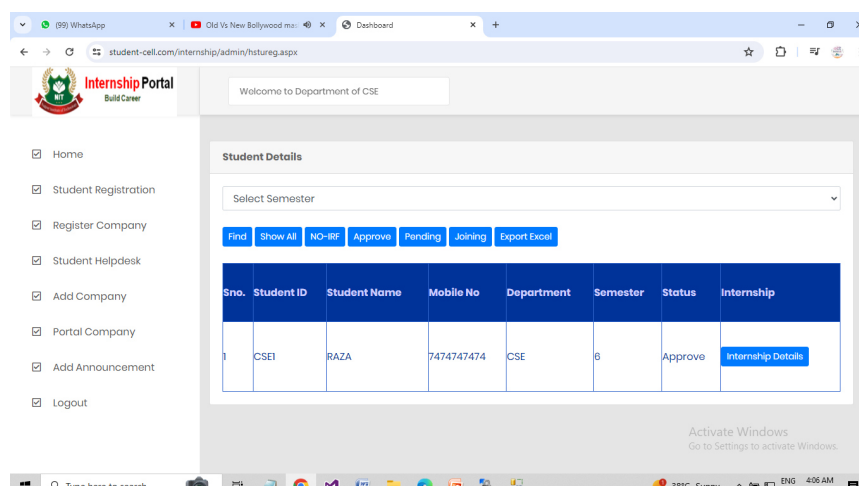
(99) WhatsApp
Old Vs New Bollywood ma
Dashboard
student-cell.com/internship/admin/hstureg.aspx

Internship Portal
Build Career

Welcome to Department of CSE

Home
Student Registration
Register Company
Student Helpdesk
Add Company
Portal Company
Add Announcement
Logout

Student Details

Select Semester

Find Show All NO-IRF Approve Pending Joining Export Excel

| Sno. | Student ID | Student Name | Mobile No | Department | Semester | Status | Internship |
|---|---|---|---|---|---|---|---|
| 1 | CSE1 | RAZA | 7474747474 | CSE | 6 | Approve | Internship Details |

Activate Windows
Go to Settings to activate Windows.

Type here to search
ENG 4:06 AM